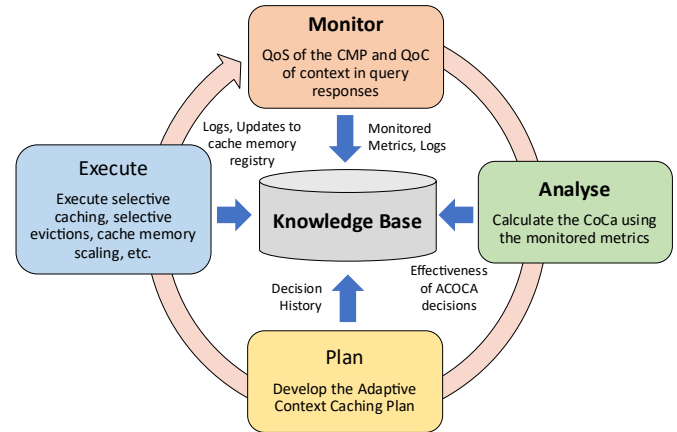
Monitor
QoS of the CMP and QoC of context in query responses

Logs, Updates to cache memory registry

Monitored Metrics, Logs

Execute
Execute selective caching, selective evictions, cache memory scaling, etc.

Knowledge Base

Analyse
Calculate the CoCa using the monitored metrics

Decision History

Effectiveness of ACOCA decisions

Plan
Develop the Adaptive Context Caching Plan